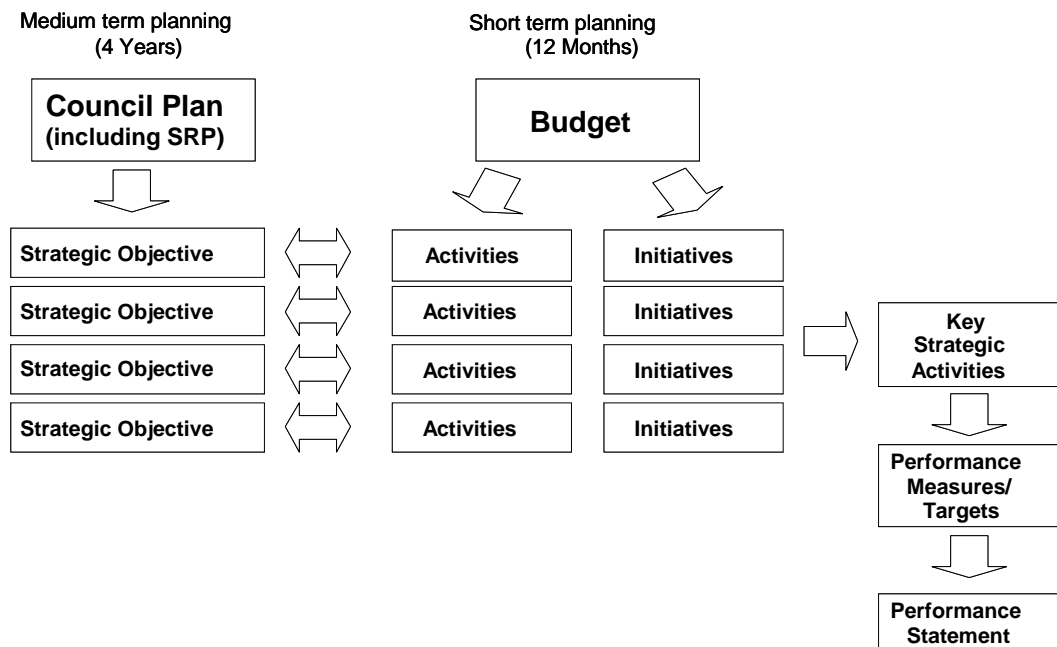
Medium term planning
(4 Years)

Short term planning
(12 Months)

Council Plan
(including SRP)

Budget

Strategic Objective

Activities

Initiatives

Strategic Objective

Activities

Initiatives

Strategic Objective

Activities

Initiatives

Strategic Objective

Activities

Initiatives

Key Strategic Activities

Performance Measures/ Targets

Performance Statement